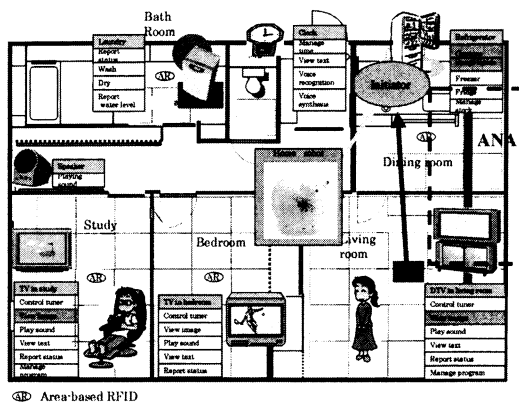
Bath Room

Laundry
Report status
Wash
Dry
Report water level

Clock
Manage time
View text
Voice recognition
Voice synthesis

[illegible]

Refrigerator
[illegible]
Freezer
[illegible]
Manage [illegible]

ANA

Dining room

Speaker
Playing sound

Study

Bedroom

Living room

TV in study
Control tuner
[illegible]
Play sound
View text
Report status
Manage program

TV in bedroom
Control tuner
View image
Play sound
View text
Report status

DTV in living room
Control tuner
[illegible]
Play sound
View text
Report status
Manage program

AR Area-based RFID